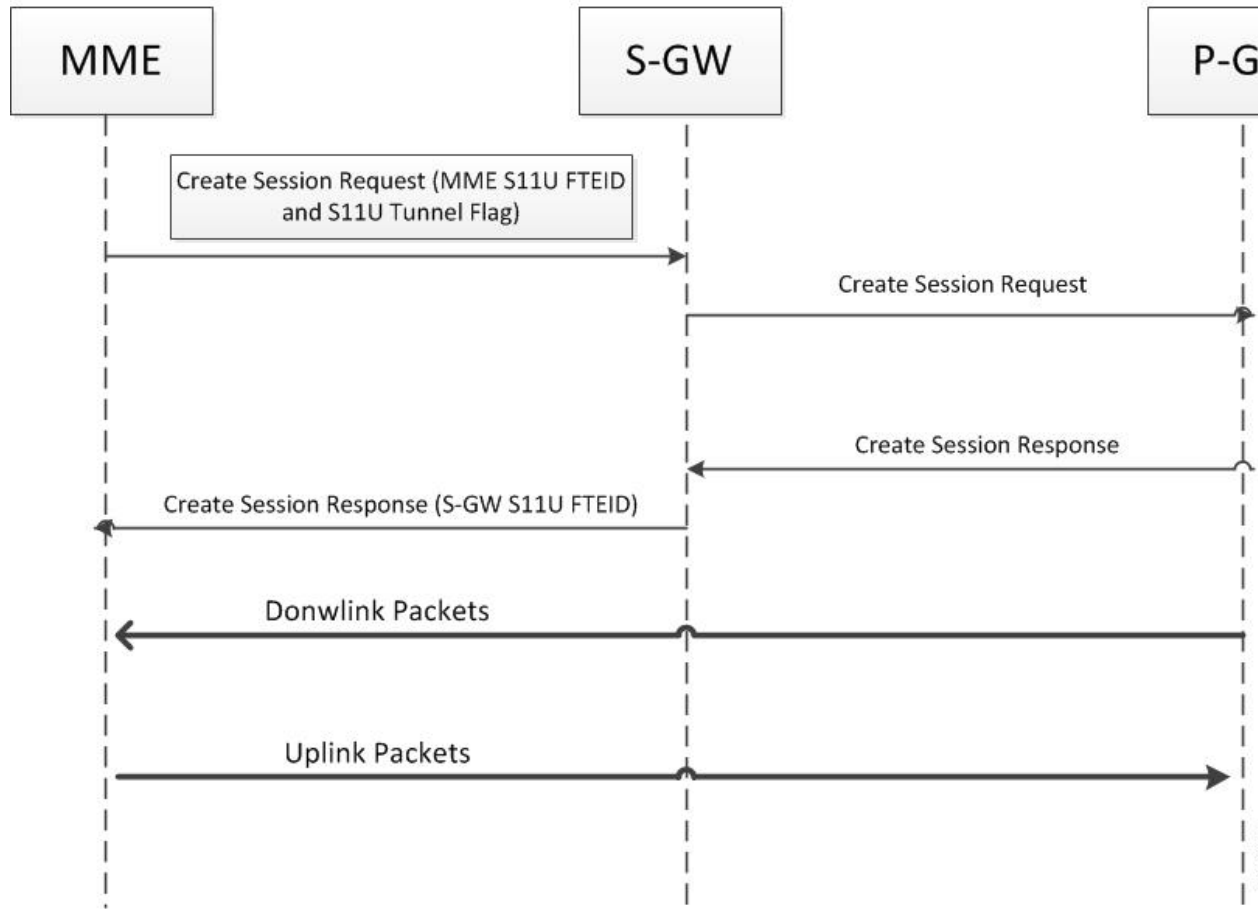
MME

S-GW

P-G

Create Session Request (MME S11U FTEID and S11U Tunnel Flag)

Create Session Request

Create Session Response

Create Session Response (S-GW S11U FTEID)

Donwlink Packets

Uplink Packets